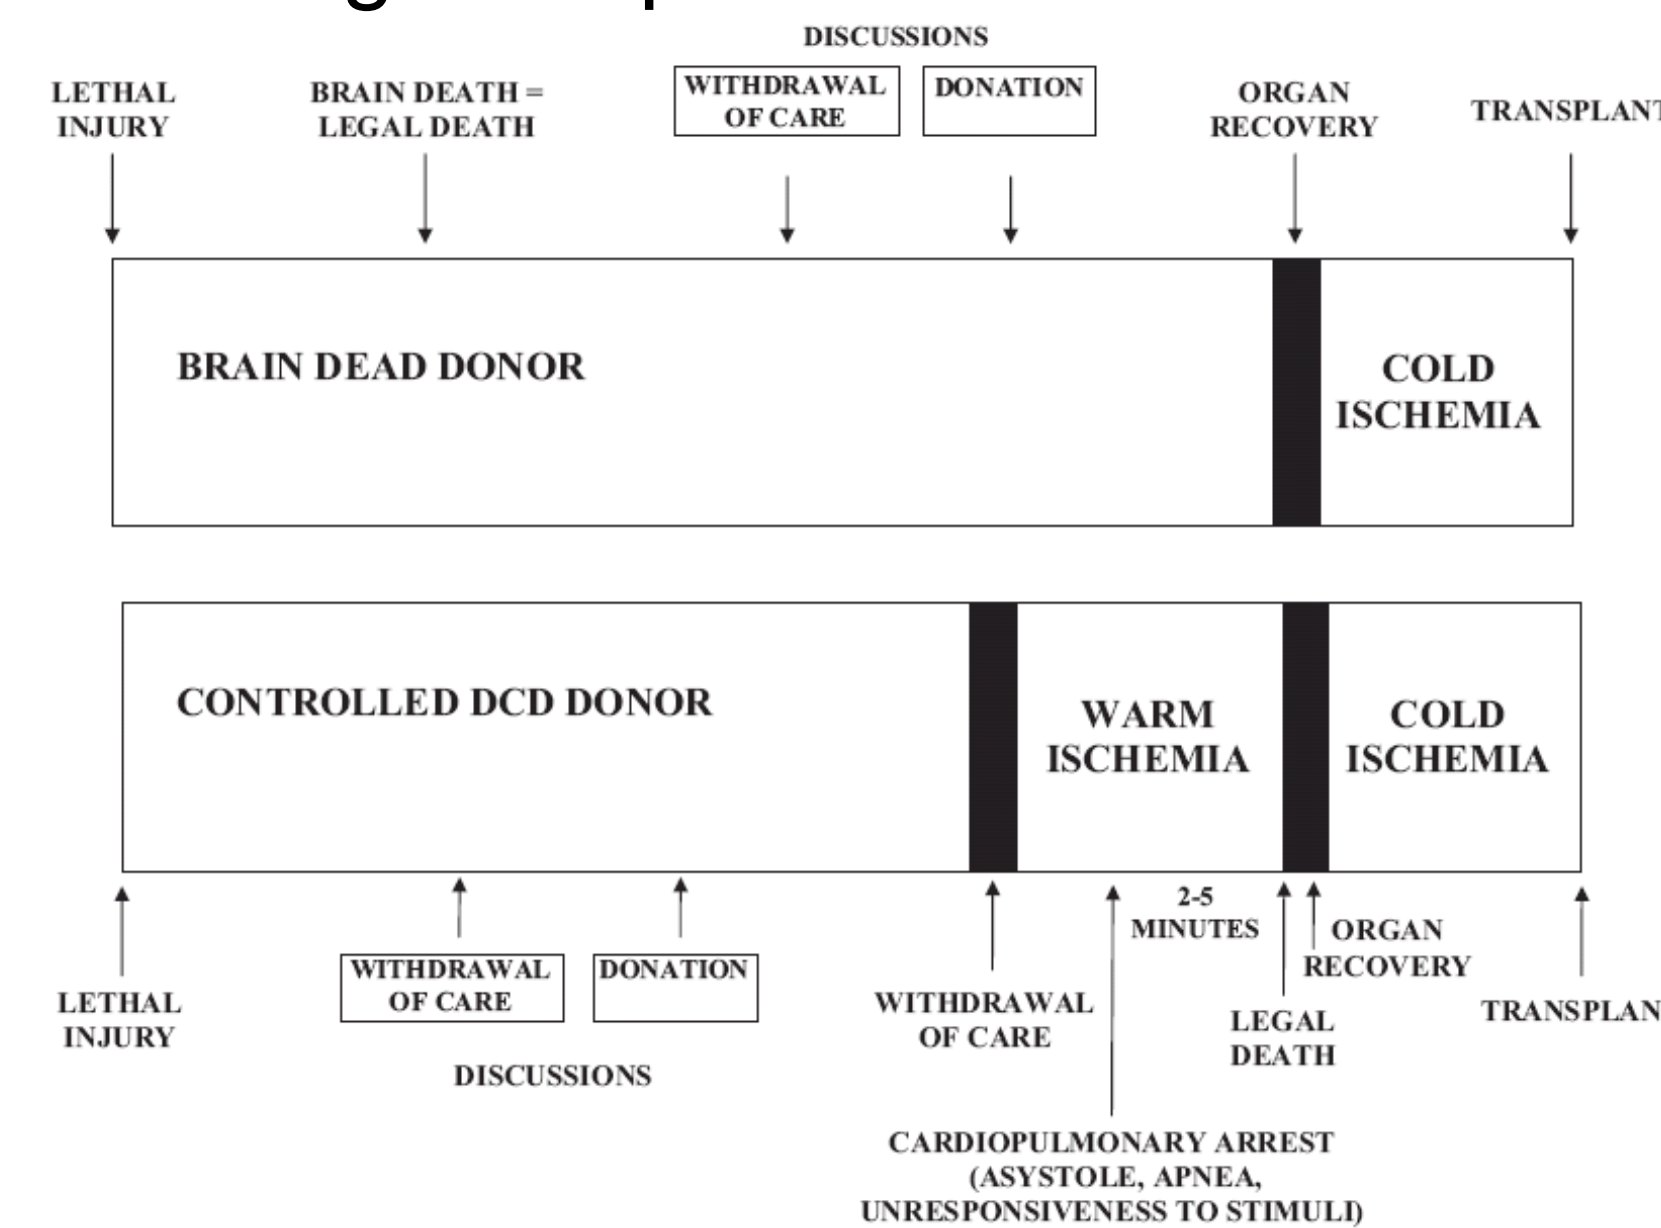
DISCUSSIONS

LETHAL INJURY

BRAIN DEATH = LEGAL DEATH

WITHDRAWAL OF CARE

DONATION

ORGAN RECOVERY

TRANSPLANT

BRAIN DEAD DONOR

COLD ISCHEMIA

CONTROLLED DCD DONOR

WARM ISCHEMIA

COLD ISCHEMIA

LETHAL INJURY

WITHDRAWAL OF CARE

DONATION

DISCUSSIONS

WITHDRAWAL OF CARE

2-5 MINUTES

ORGAN RECOVERY

LEGAL DEATH

TRANSPLAN

CARDIOPULMONARY ARREST (ASYSTOLE, APNEA, UNRESPONSIVENESS TO STIMULI)